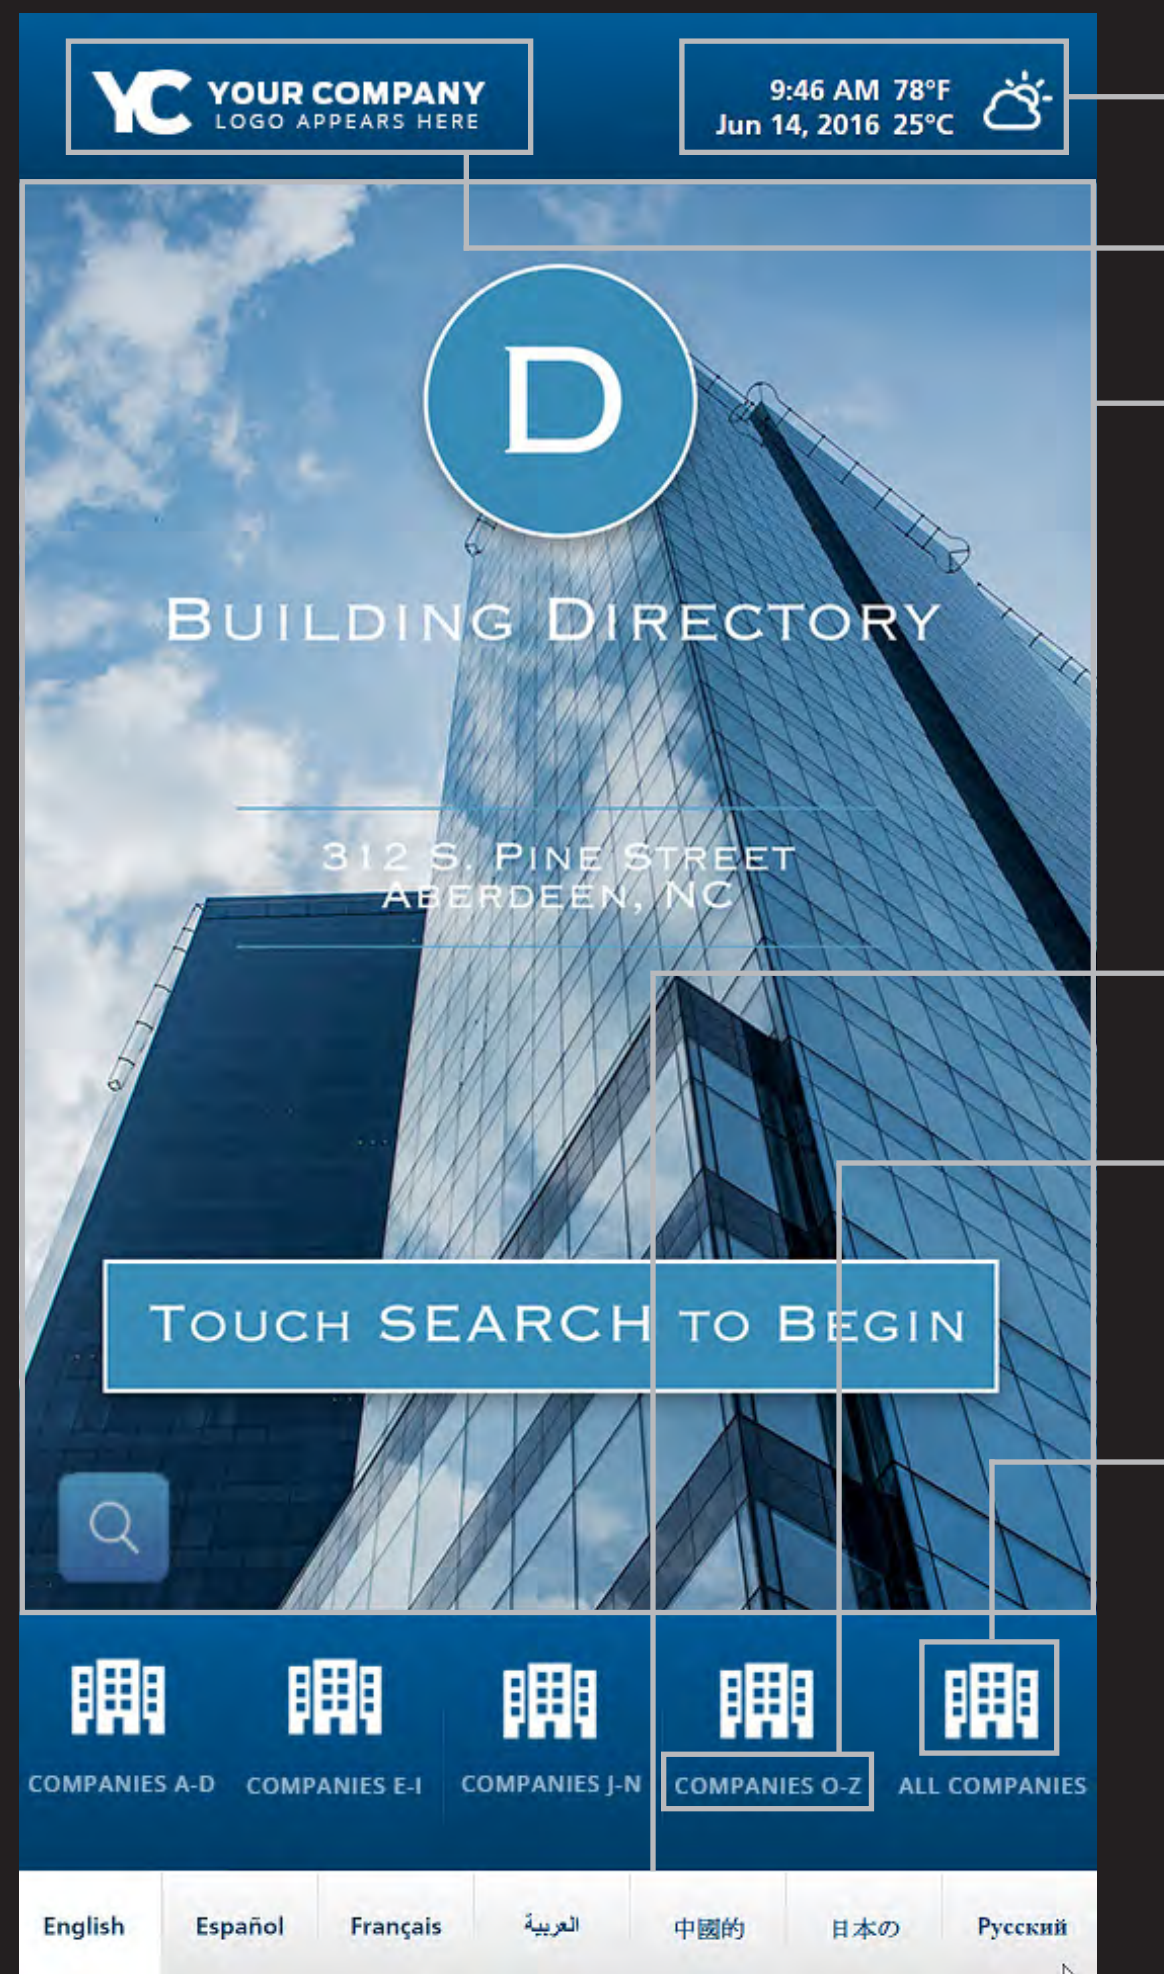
YC YOUR COMPANY
LOGO APPEARS HERE

9:46 AM 78°F
Jun 14, 2016 25°C

D

BUILDING DIRECTORY

312 S. PINE STREET
ABERDEEN, NC

TOUCH SEARCH TO BEGIN

COMPANIES A-D
COMPANIES E-I
COMPANIES J-N
COMPANIES O-Z
ALL COMPANIES

English
Español
Français
العربية
中國的
日本の
Русский